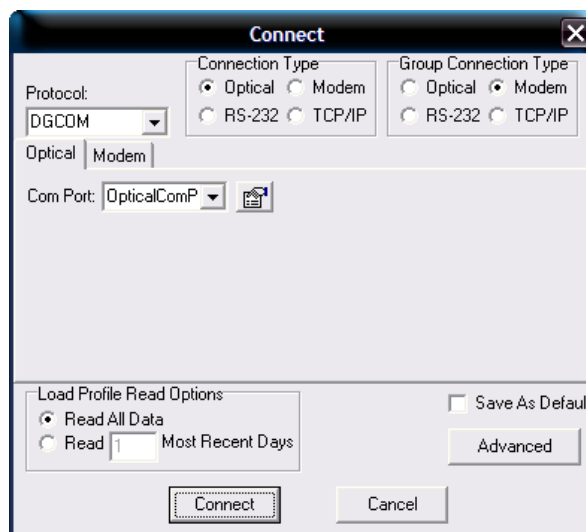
Connect

Protocol:
DGCOM

Connection Type
Optical
Modem
RS-232
TCP/IP

Group Connection Type
Optical
Modem
RS-232
TCP/IP

Optical
Modem

Com Port: OpticalComP

Load Profile Read Options
Read All Data
Read 1 Most Recent Days

Save As Defaul

Advanced

Connect
Cancel